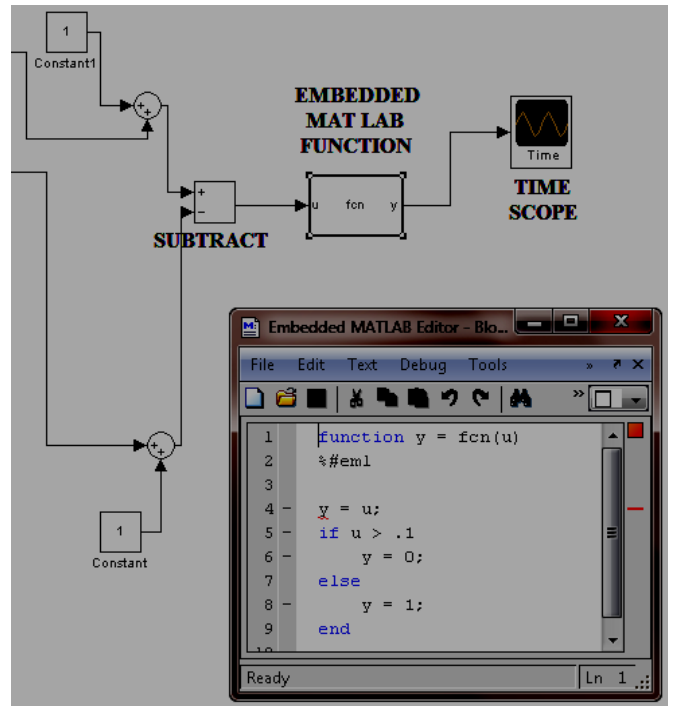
1
Constant1

+
+

EMBEDDED MAT LAB FUNCTION

Time

TIME SCOPE

+
−

u fcn y

SUBTRACT

Embedded MATLAB Editor - Blo...

File Edit Text Debug Tools

1 function y = fcn(u)
2 %#eml
3
4 – y = u;
5 – if u > .1
6 – y = 0;
7 else
8 – y = 1;
9 end

Ready

Ln 1

+
+

1
Constant